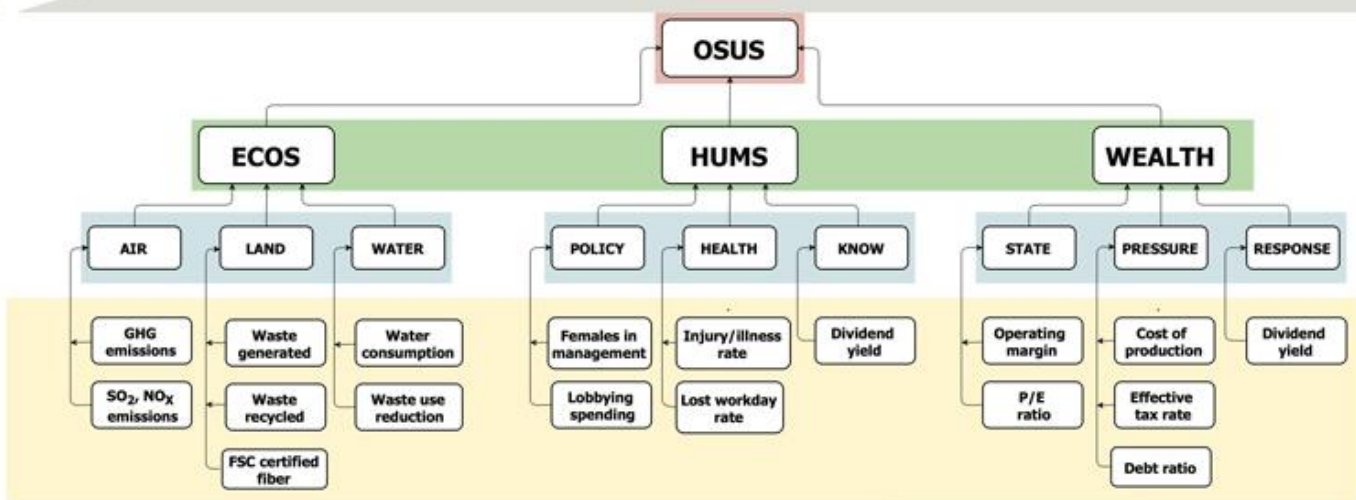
OSUS

ECOS

HUMS

WEALTH

AIR

LAND

WATER

POLICY

HEALTH

KNOW

STATE

PRESSURE

RESPONSE

GHG emissions

$SO_2$, $NO_X$ emissions

Waste generated

Waste recycled

FSC certified fiber

Water consumption

Waste use reduction

Females in management

Lobbying spending

Injury/illness rate

Lost workday rate

Dividend yield

Operating margin

P/E ratio

Cost of production

Effective tax rate

Debt ratio

Dividend yield